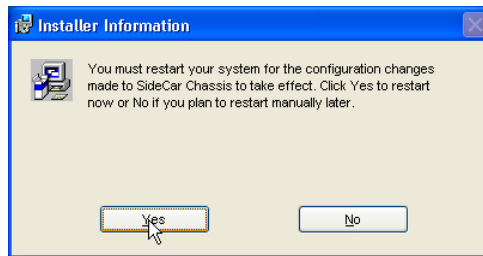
Installer Information

You must restart your system for the configuration changes made to SideCar Chassis to take effect. Click Yes to restart now or No if you plan to restart manually later.

Yes

No